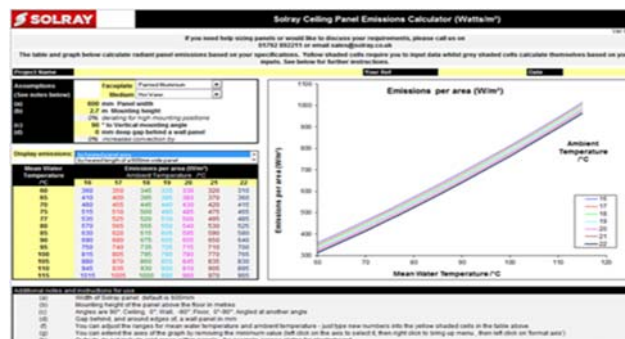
SOLRAY

Solray Ceiling Panel Emissions Calculator (Watts/m²)

If you need help sizing panels or would like to discuss your requirements, please call us on 01792 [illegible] or email sales@solray.co.uk

The table and graph below calculate radiant panel emissions based on your specifications. Yellow shaded cells require you to input data whilst grey shaded cells calculate themselves based on your inputs. See below for further instructions.

Project Name | Your Ref | Date

Assumptions: (See notes below)
Faceplate: Painted Aluminium
Medium: Hot Water
(a) 600 mm Panel width
(b) 2.7 m Mounting height
(c) 0% derating for high mounting positions
(d) 90 ° to Vertical mounting angle
(e) 0 mm deep gap behind a wall panel
(f) 0% increase convection by

Display emissions: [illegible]
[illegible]

| Mean Water Temperature /°C | 16 | 17 | 18 | 19 | 20 | 21 | 22 |
|---|---|---|---|---|---|---|---|
| 60 | 360 | 350 | 345 | 340 | 335 | 320 | 310 |
| 65 | 410 | 405 | 395 | 390 | 383 | 379 | 360 |
| 70 | 460 | 455 | 445 | 440 | 435 | 420 | 410 |
| 75 | 515 | 510 | 500 | 495 | 485 | 475 | 465 |
| 77 | 530 | 525 | 520 | 510 | 500 | 495 | 485 |
| 80 | 570 | 565 | 555 | 550 | 540 | 530 | 525 |
| 85 | 630 | 620 | 615 | 605 | 595 | 590 | 580 |
| 90 | 690 | 680 | 675 | 665 | 655 | 650 | 640 |
| 95 | 750 | 740 | 735 | 725 | 715 | 710 | 700 |
| 100 | 815 | 805 | 795 | 790 | 780 | 770 | 765 |
| 105 | 880 | 870 | 860 | 855 | 845 | 835 | 830 |
| 110 | 945 | 935 | 930 | 920 | 910 | 905 | 895 |
| 115 | 1015 | 1005 | 1000 | 990 | 980 | 970 | 965 |

Emissions per area (W/m²)
Ambient Temperature /°C

Emissions per area (W/m²)
1100 1000 900 800 700 600 500 400 300 200
Emissions per area (W/m²)
60 70 80 90 100 110 120
Mean Water Temperature /°C
Ambient Temperature /°C
16 17 18 19 20 21 22

Additional notes and instructions for use
(a) Width of Solray panel: default is 600mm
(b) Mounting height of the panel above the floor in metres
(c) Angles are 90° Ceiling, 0° Wall, -90° Floor, 0°-90° Angled at another angle
(d) Gap behind, and around edges of, a wall panel in mm
(e) You can adjust the ranges for mean water temperature and ambient temperature - just type new numbers into the yellow shaded cells in the table above
(f) You can extend the axes of the graph by removing the minimum value (left click on the axis to select it, then right click to bring up menu, then left click on 'format axis')
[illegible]